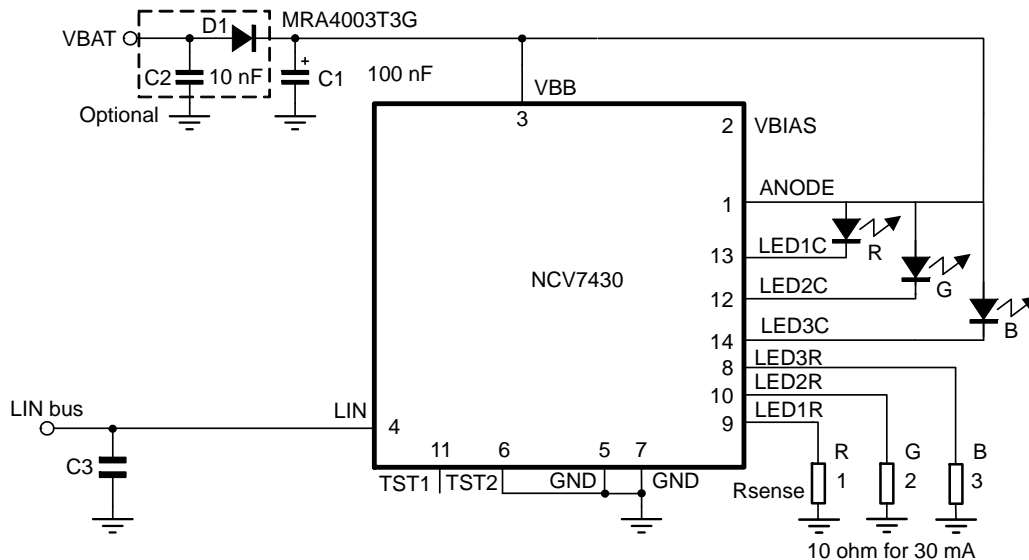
VBAT
D1
MRA4003T3G
C2
10 nF
C1
100 nF
Optional
VBB
3
2
VBIAS
ANODE
1
R
LED1C
13
G
NCV7430
LED2C
12
B
LED3C
14
8
LED3R
10
LED2R
LIN bus
LIN
4
9
LED1R
11
6
5
7
R
G
B
C3
TST1
TST2
GND
GND
Rsense
1
2
3
10 ohm for 30 mA